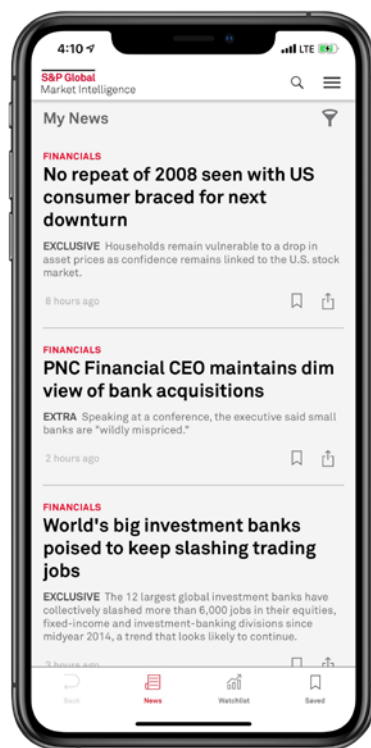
4:10 LTE

S&P Global
Market Intelligence

My News

FINANCIALS
No repeat of 2008 seen with US consumer braced for next downturn

EXCLUSIVE Households remain vulnerable to a drop in asset prices as confidence remains linked to the U.S. stock market.

8 hours ago

FINANCIALS
PNC Financial CEO maintains dim view of bank acquisitions

EXTRA Speaking at a conference, the executive said small banks are "wildly mispriced."

2 hours ago

FINANCIALS
World's big investment banks poised to keep slashing trading jobs

EXCLUSIVE The 12 largest global investment banks have collectively slashed more than 6,000 jobs in their equities, fixed-income and investment-banking divisions since midyear 2014, a trend that looks likely to continue.

3 hours ago

Back News Watchlist Saved